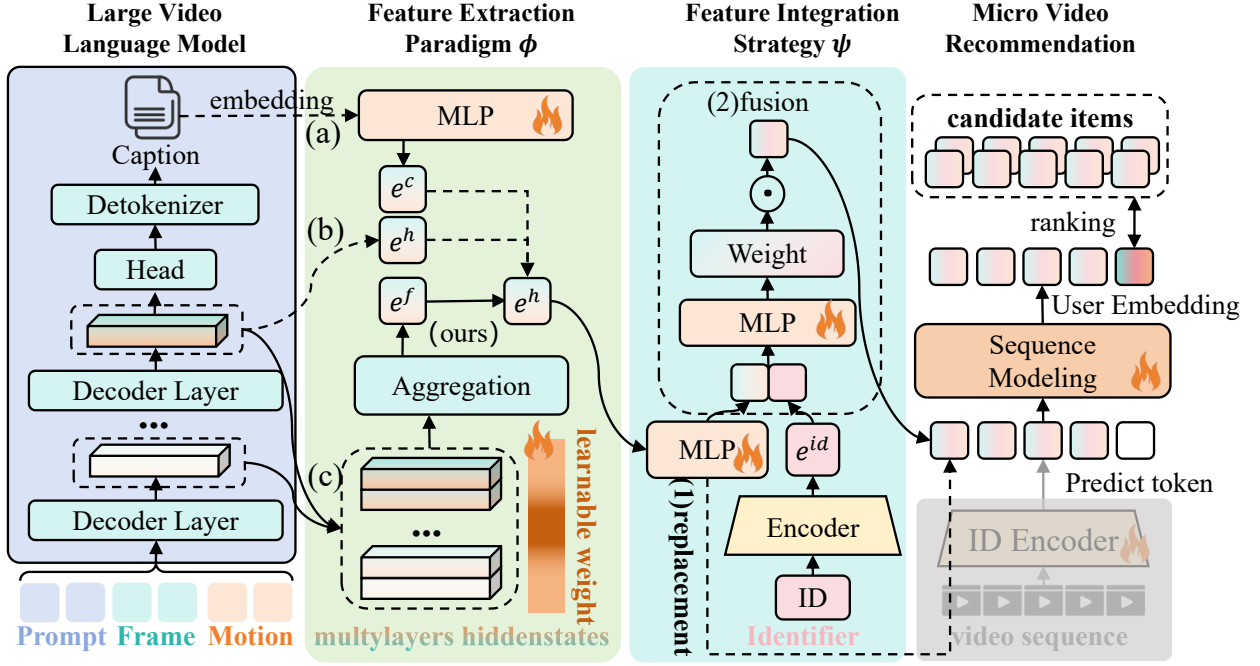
Large Video Language Model

Feature Extraction Paradigm $\phi$

Feature Integration Strategy $\psi$

Micro Video Recommendation

Caption

embedding

Detokenizer

Head

Decoder Layer

•••

Decoder Layer

Prompt Frame Motion

MLP

(a)

$e^c$

(b)

$e^h$

$e^f$

$e^h$

(ours)

Aggregation

(c)

•••

learnable weight

multylayers hiddenstates

(2)fusion

$\odot$

Weight

MLP

MLP

$e^{id}$

(1)replacement

Encoder

ID

Identifier

candidate items

ranking

User Embedding

Sequence Modeling

Predict token

ID Encoder

video sequence